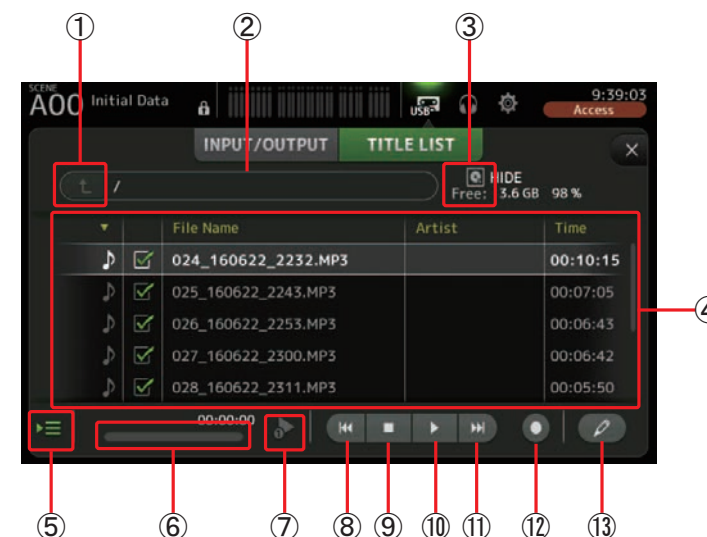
①
②
③
④
SCENE
A00 Initial Data
9:39:03
Access
USB
INPUT/OUTPUT
TITLE LIST
/
HIDE
Free: 3.6 GB 98 %

| ▼ | | File Name | Artist | Time |
|---|---|---|---|---|
| ♪ | ☑ | 024_160622_2232.MP3 | | 00:10:15 |
| ♪ | ☑ | 025_160622_2243.MP3 | | 00:07:05 |
| ♪ | ☑ | 026_160622_2253.MP3 | | 00:06:43 |
| ♪ | ☑ | 027_160622_2300.MP3 | | 00:06:42 |
| ♪ | ☑ | 028_160622_2311.MP3 | | 00:05:50 |

00:00:00
⑤ ⑥ ⑦ ⑧ ⑨ ⑩ ⑪ ⑫ ⑬